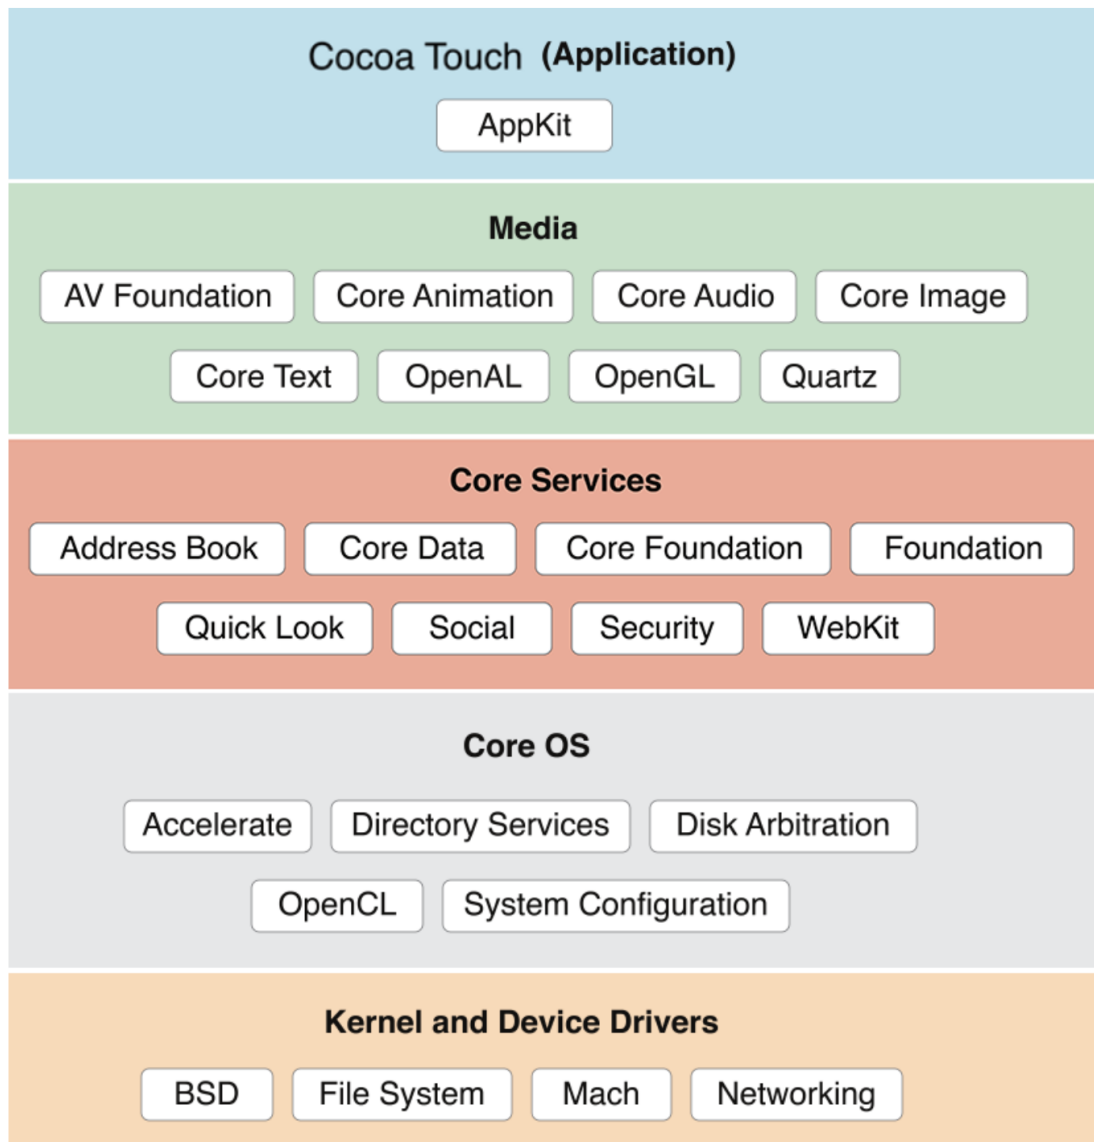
Cocoa Touch (Application)

AppKit

Media

AV Foundation
Core Animation
Core Audio
Core Image
Core Text
OpenAL
OpenGL
Quartz

Core Services

Address Book
Core Data
Core Foundation
Foundation
Quick Look
Social
Security
WebKit

Core OS

Accelerate
Directory Services
Disk Arbitration
OpenCL
System Configuration

Kernel and Device Drivers

BSD
File System
Mach
Networking